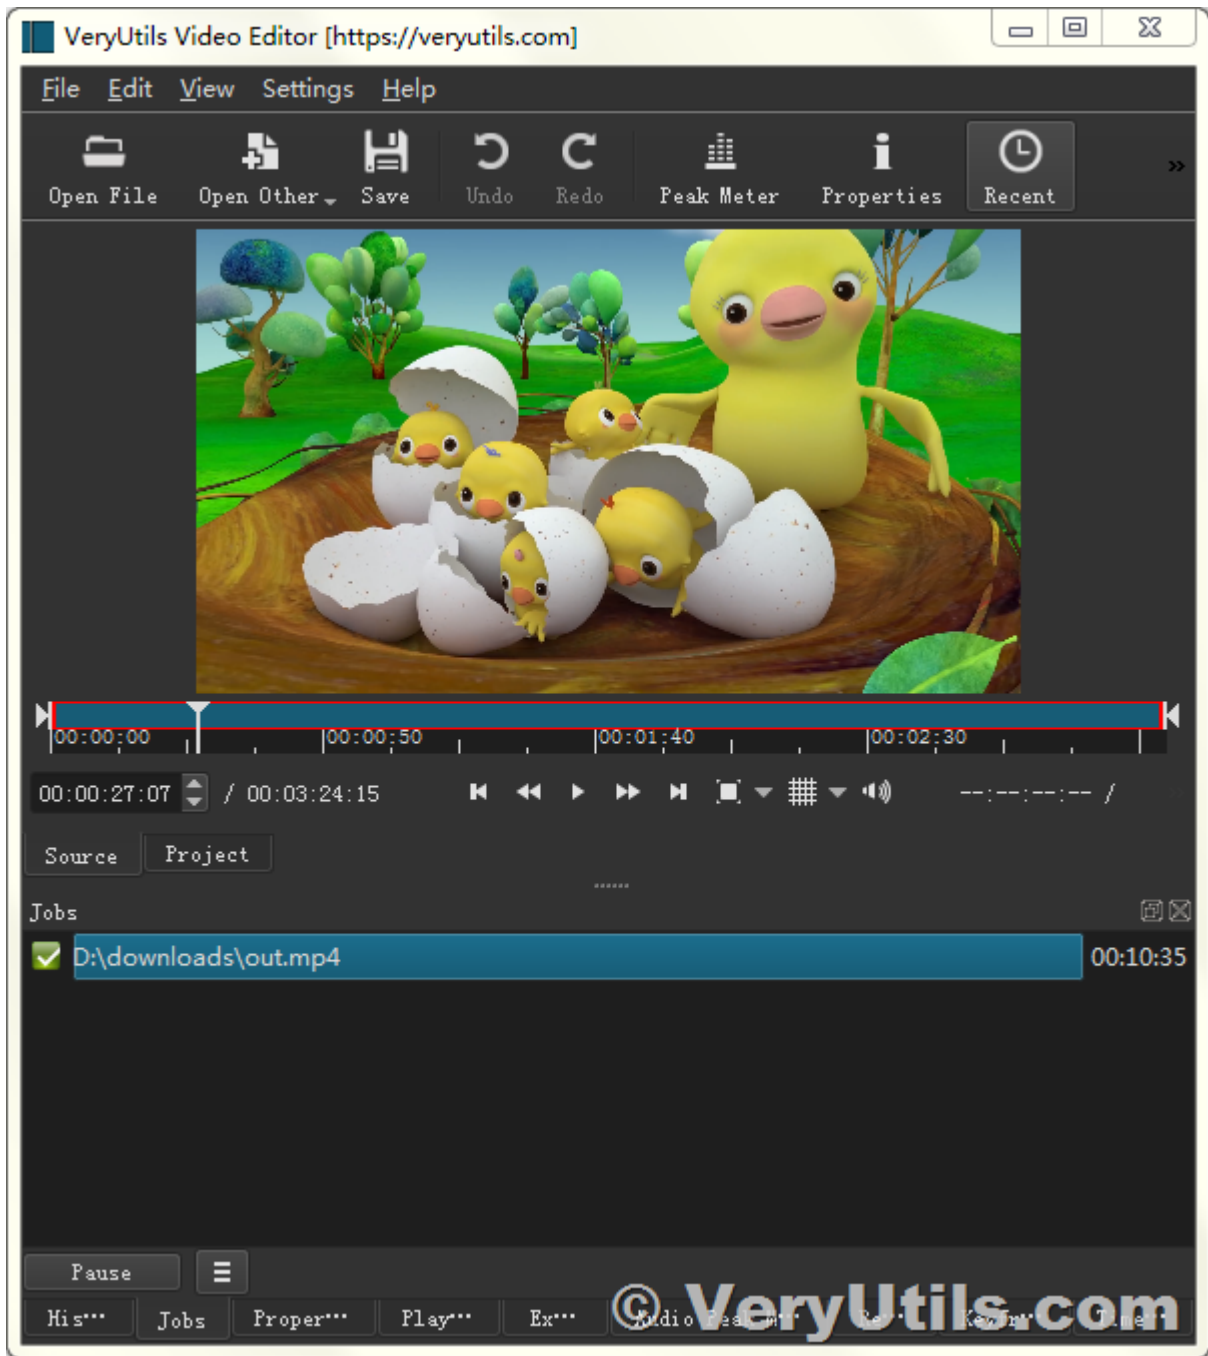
VeryUtils Video Editor [https://veryutils.com]

File Edit View Settings Help

Open File Open Other Save Undo Redo Peak Meter Properties Recent

00:00:00 00:00:50 00:01:40 00:02:30

00:00:27:07 / 00:03:24:15

--:--:--:-- /

Source Project

Jobs

D:\downloads\out.mp4 00:10:35

Pause

His··· Jobs Proper··· Play··· Ex··· Audio Peak M··· Re··· Keyfr··· Time···

© VeryUtils.com